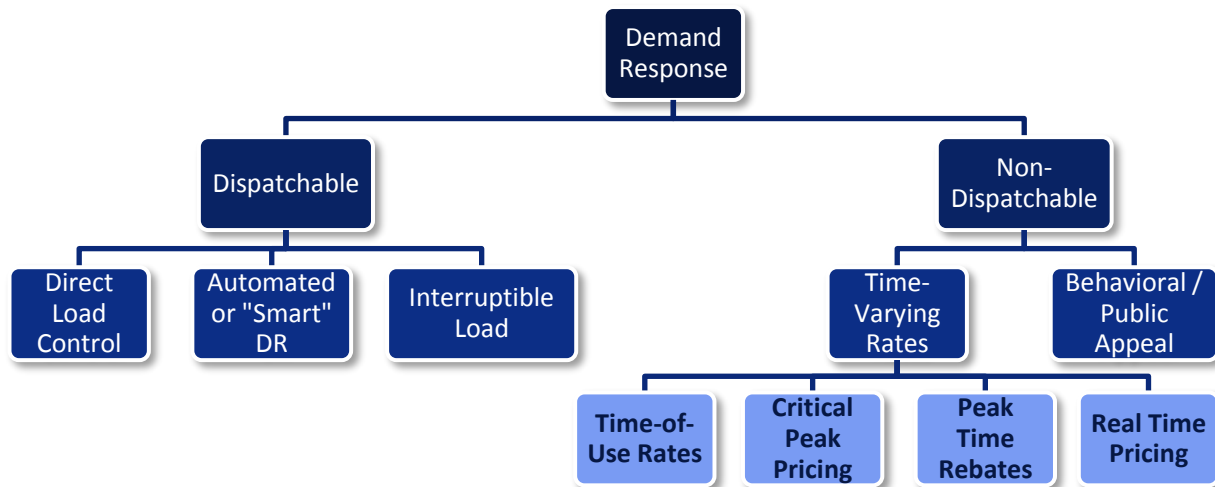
Demand Response

Dispatchable

Non-Dispatchable

Direct Load Control

Automated or "Smart" DR

Interruptible Load

Time-Varying Rates

Behavioral / Public Appeal

Time-of-Use Rates

Critical Peak Pricing

Peak Time Rebates

Real Time Pricing